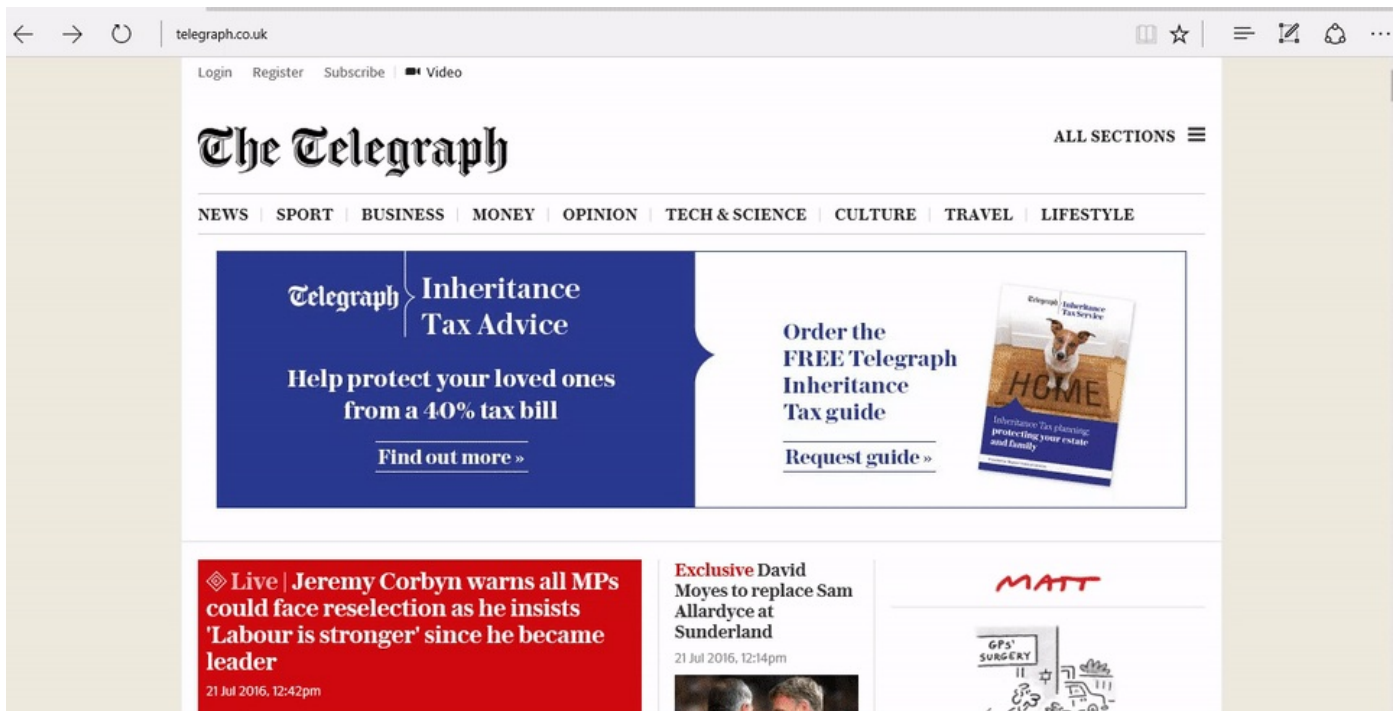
telegraph.co.uk

Login Register Subscribe | Video

The Telegraph

ALL SECTIONS

NEWS | SPORT | BUSINESS | MONEY | OPINION | TECH & SCIENCE | CULTURE | TRAVEL | LIFESTYLE

Telegraph Inheritance Tax Advice

Help protect your loved ones from a 40% tax bill

Find out more »

Order the FREE Telegraph Inheritance Tax guide

Request guide »

Telegraph Inheritance Tax Service

HOME

Inheritance Tax planning: protecting your estate and family

Live | Jeremy Corbyn warns all MPs could face reselection as he insists 'Labour is stronger' since he became leader

21 Jul 2016, 12:42pm

Exclusive David Moyes to replace Sam Allardyce at Sunderland

21 Jul 2016, 12:14pm

MATT

GPs' SURGERY